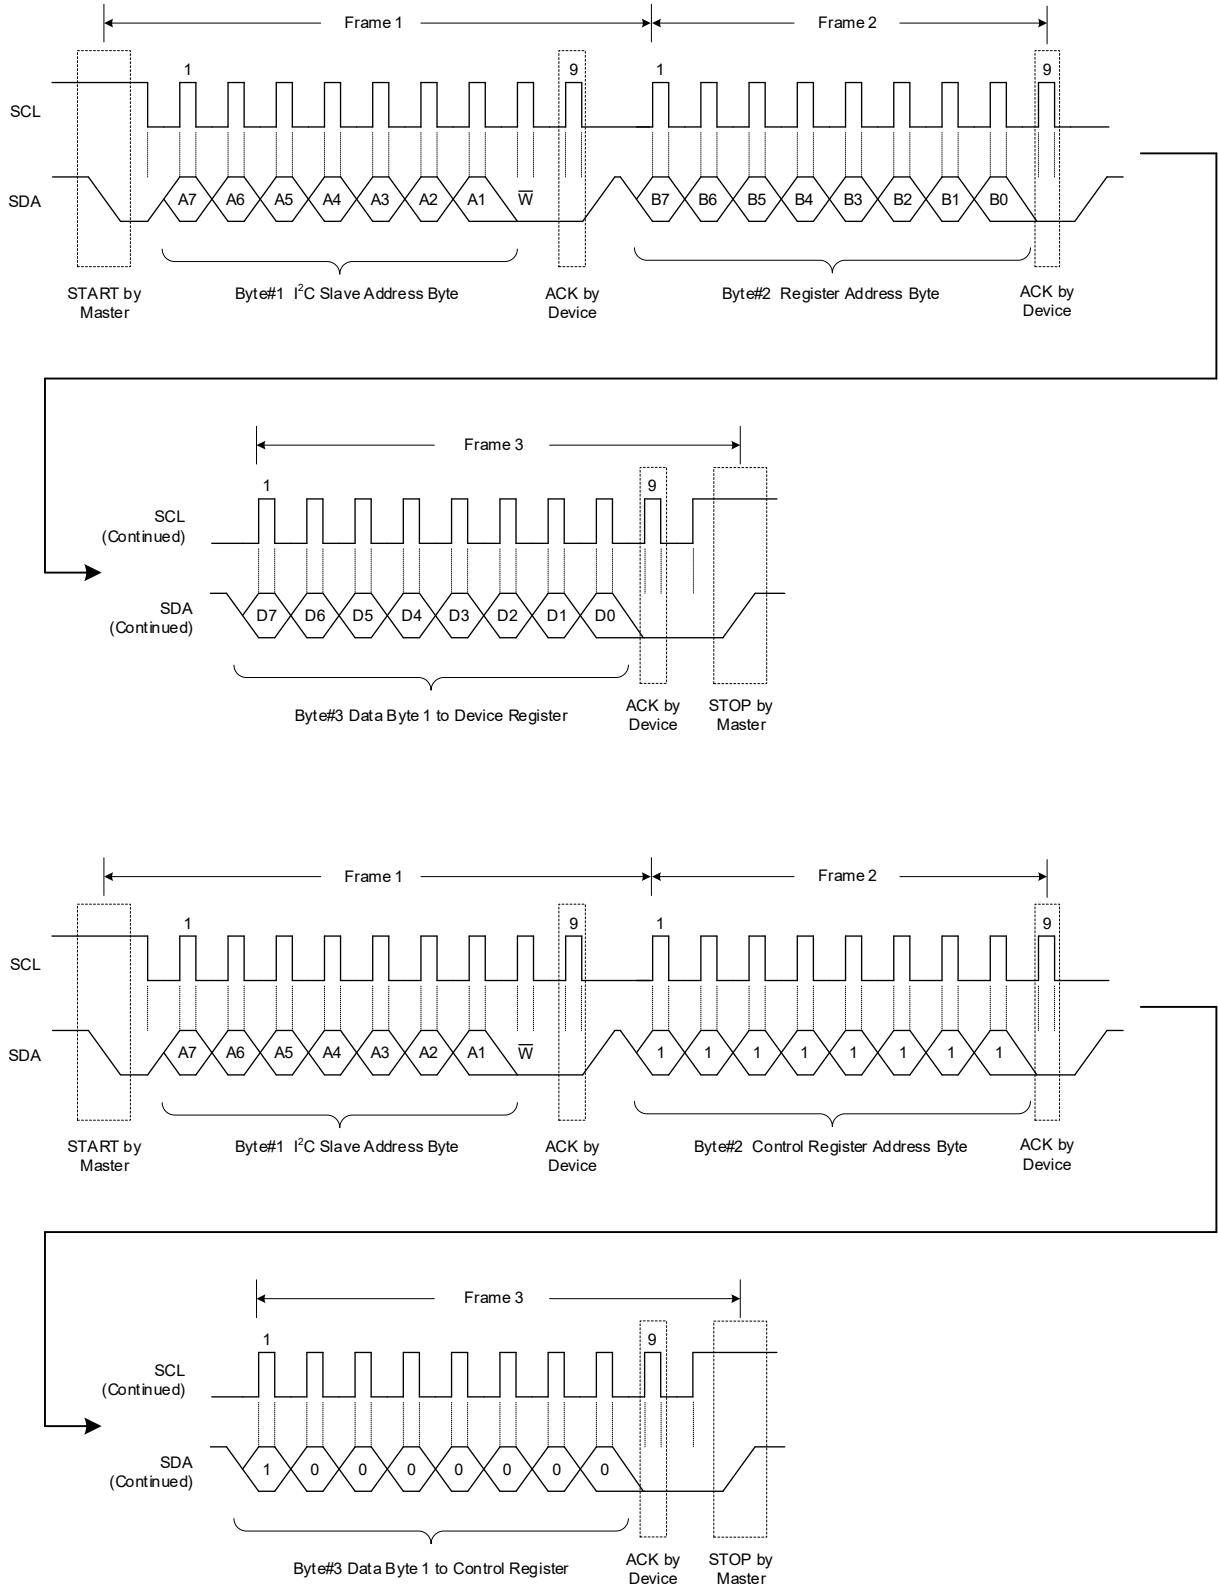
Frame 1

Frame 2

1

9

1

9

SCL

SDA

A7 A6 A5 A4 A3 A2 A1 $\overline{W}$

B7 B6 B5 B4 B3 B2 B1 B0

START by Master

Byte#1 I$^2$C Slave Address Byte

ACK by Device

Byte#2 Register Address Byte

ACK by Device

Frame 3

1

9

SCL (Continued)

SDA (Continued)

D7 D6 D5 D4 D3 D2 D1 D0

Byte#3 Data Byte 1 to Device Register

ACK by Device

STOP by Master

Frame 1

Frame 2

1

9

1

9

SCL

SDA

A7 A6 A5 A4 A3 A2 A1 $\overline{W}$

1 1 1 1 1 1 1 1

START by Master

Byte#1 I$^2$C Slave Address Byte

ACK by Device

Byte#2 Control Register Address Byte

ACK by Device

Frame 3

1

9

SCL (Continued)

SDA (Continued)

1 0 0 0 0 0 0 0

Byte#3 Data Byte 1 to Control Register

ACK by Device

STOP by Master